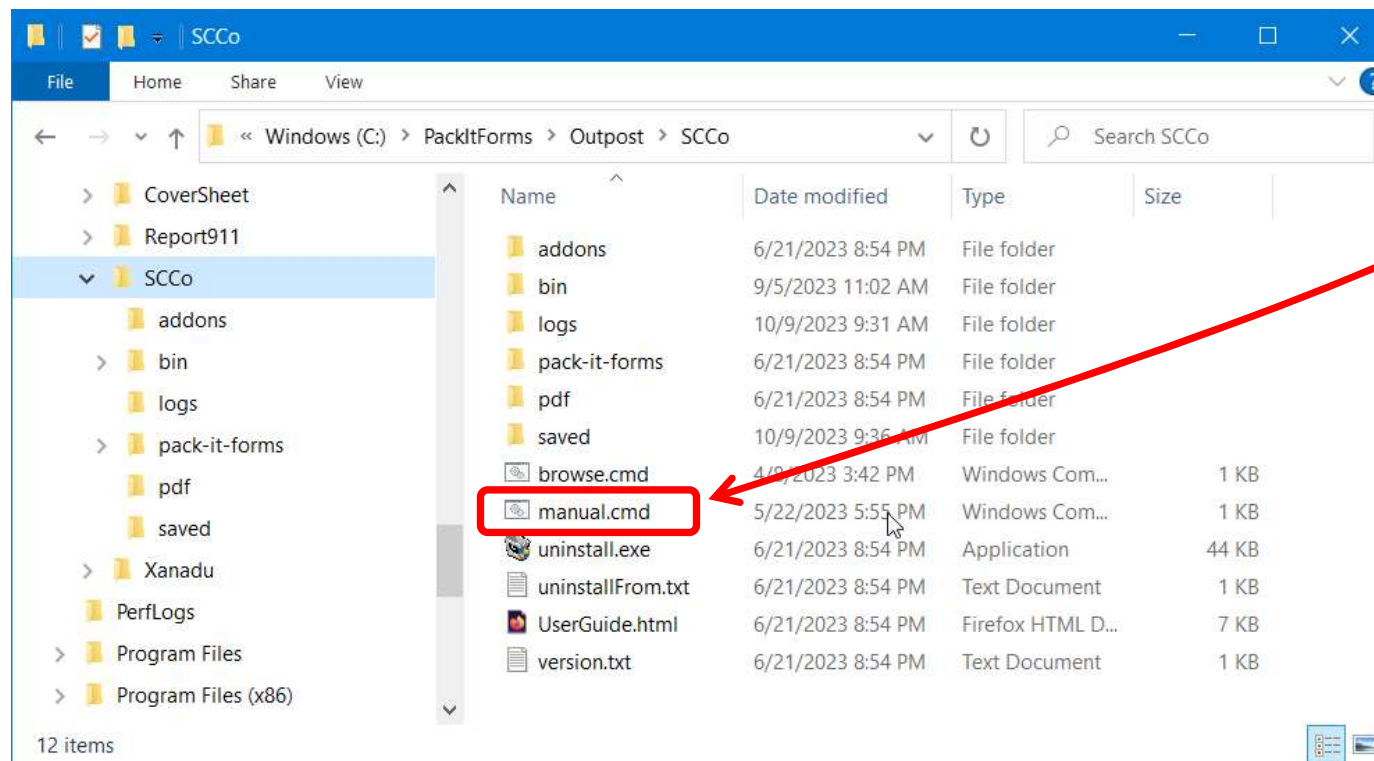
SCCo

File Home Share View

« Windows (C:) › PackItForms › Outpost › SCCo

Search SCCo

CoverSheet
Report911
SCCo
addons
bin
logs
pack-it-forms
pdf
saved
Xanadu
PerfLogs
Program Files
Program Files (x86)

| Name | Date modified | Type | Size |
|---|---|---|---|
| addons | 6/21/2023 8:54 PM | File folder | |
| bin | 9/5/2023 11:02 AM | File folder | |
| logs | 10/9/2023 9:31 AM | File folder | |
| pack-it-forms | 6/21/2023 8:54 PM | File folder | |
| pdf | 6/21/2023 8:54 PM | File folder | |
| saved | 10/9/2023 9:36 AM | File folder | |
| browse.cmd | 4/9/2023 3:42 PM | Windows Com... | 1 KB |
| manual.cmd | 5/22/2023 5:55 PM | Windows Com... | 1 KB |
| uninstall.exe | 6/21/2023 8:54 PM | Application | 44 KB |
| uninstallFrom.txt | 6/21/2023 8:54 PM | Text Document | 1 KB |
| UserGuide.html | 6/21/2023 8:54 PM | Firefox HTML D... | 7 KB |
| version.txt | 6/21/2023 8:54 PM | Text Document | 1 KB |

12 items